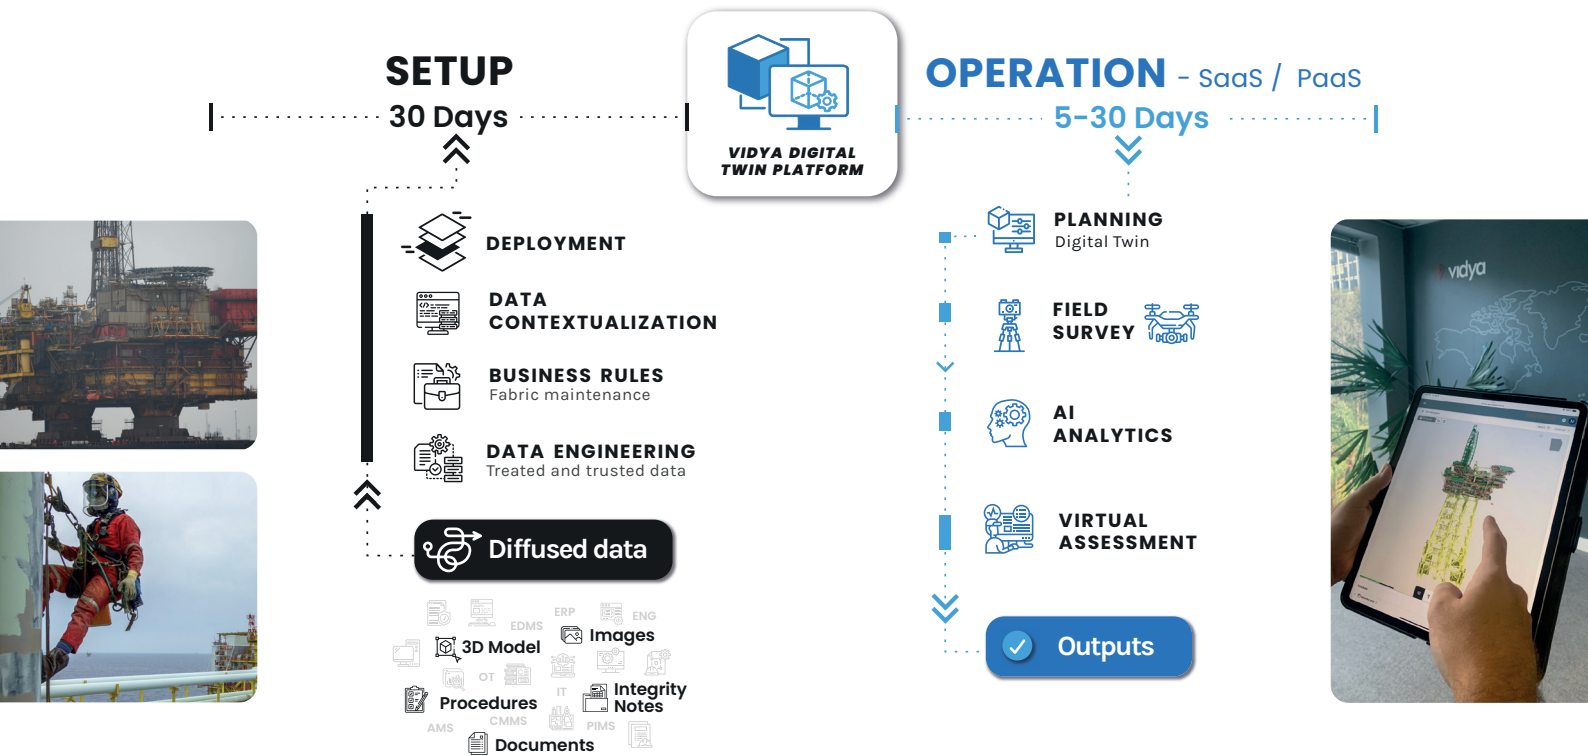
SETUP
30 Days

VIDYA DIGITAL TWIN PLATFORM

OPERATION - SaaS / PaaS
5-30 Days

DEPLOYMENT

DATA CONTEXTUALIZATION

BUSINESS RULES
Fabric maintenance

DATA ENGINEERING
Treated and trusted data

Diffused data

EDMS
ERP
ENG
3D Model
Images
OT
IT
Procedures
CMMS
Integrity Notes
AMS
PIMS
Documents

PLANNING
Digital Twin

FIELD SURVEY

AI ANALYTICS

VIRTUAL ASSESSMENT

Outputs

vidya